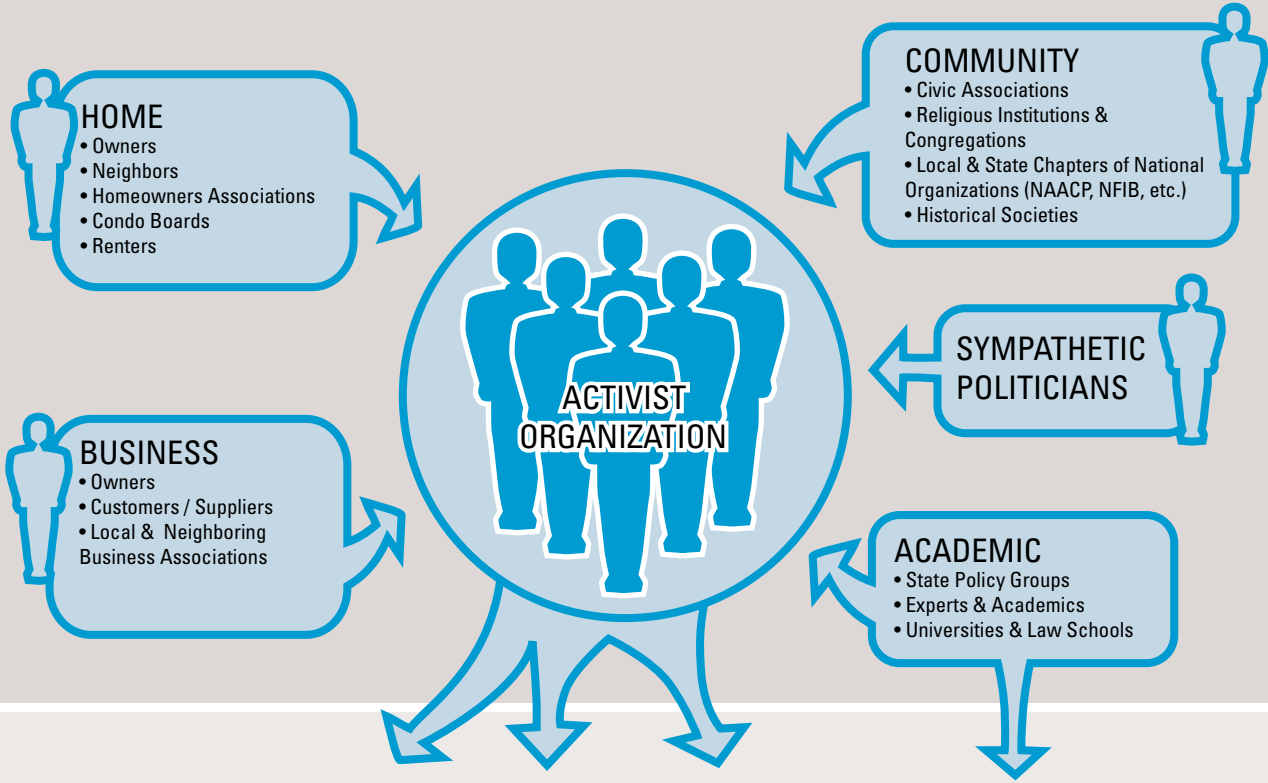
HOME
• Owners
• Neighbors
• Homeowners Associations
• Condo Boards
• Renters

COMMUNITY
• Civic Associations
• Religious Institutions & Congregations
• Local & State Chapters of National Organizations (NAACP, NFIB, etc.)
• Historical Societies

ACTIVIST ORGANIZATION

SYMPATHETIC POLITICIANS

BUSINESS
• Owners
• Customers / Suppliers
• Local & Neighboring Business Associations

ACADEMIC
• State Policy Groups
• Experts & Academics
• Universities & Law Schools